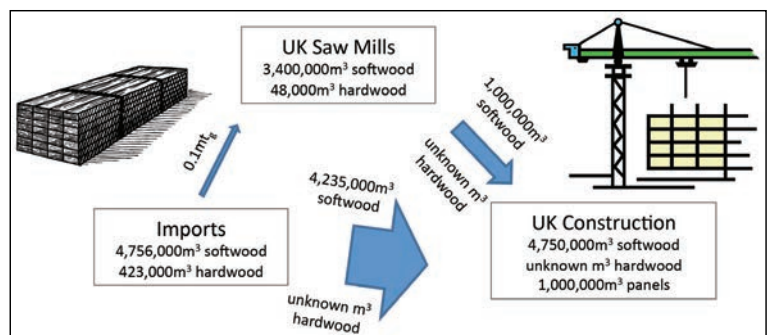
UK Saw Mills
3,400,000m$^3$ softwood
48,000m$^3$ hardwood

0.1mt$_g$

1,000,000m$^3$ softwood

unknown m$^3$ hardwood

4,235,000m$^3$ softwood

Imports
4,756,000m$^3$ softwood
423,000m$^3$ hardwood

unknown m$^3$ hardwood

UK Construction
4,750,000m$^3$ softwood
unknown m$^3$ hardwood
1,000,000m$^3$ panels